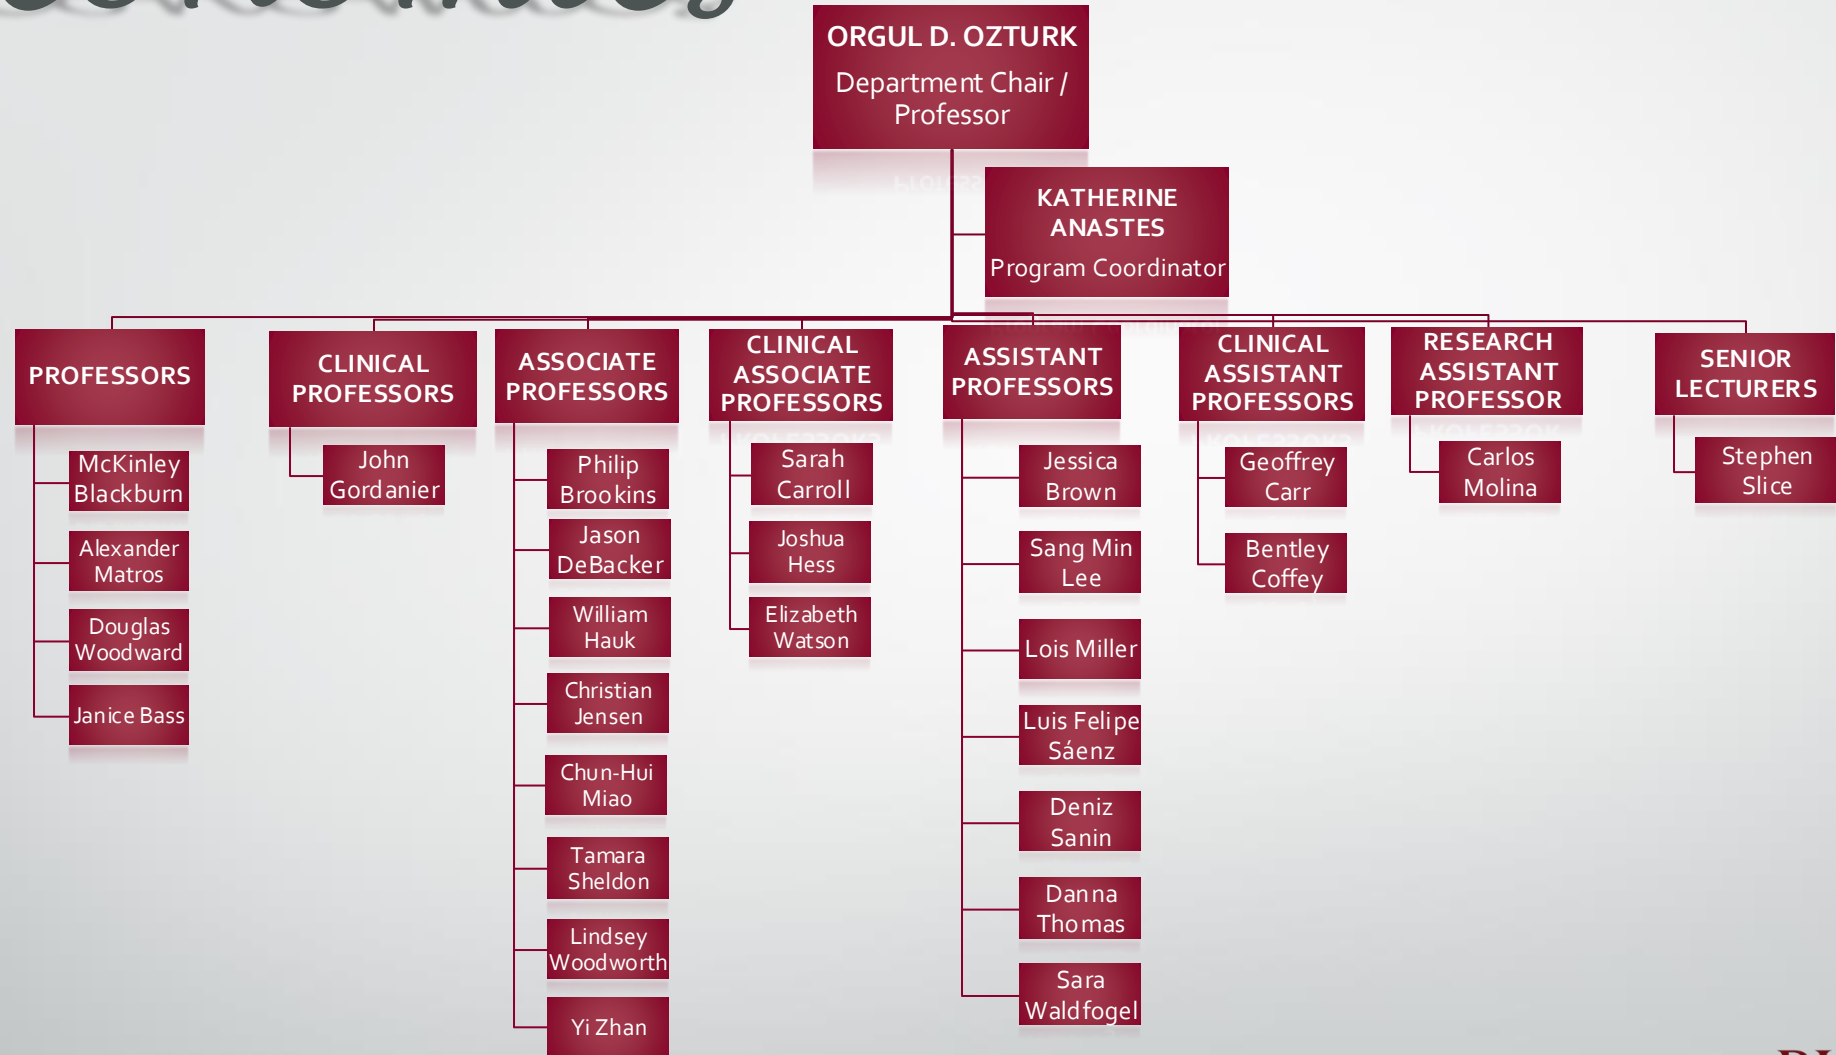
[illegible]

ORGUL D. OZTURK
Department Chair / Professor

KATHERINE ANASTES
Program Coordinator

PROFESSORS
McKinley Blackburn
Alexander Matros
Douglas Woodward
Janice Bass

CLINICAL PROFESSORS
John Gordanier

ASSOCIATE PROFESSORS
Philip Brookins
Jason DeBacker
William Hauk
Christian Jensen
Chun-Hui Miao
Tamara Sheldon
Lindsey Woodworth
Yi Zhan

CLINICAL ASSOCIATE PROFESSORS
Sarah Carroll
Joshua Hess
Elizabeth Watson

ASSISTANT PROFESSORS
Jessica Brown
Sang Min Lee
Lois Miller
Luis Felipe Sáenz
Deniz Sanin
Danna Thomas
Sara Waldfogel

CLINICAL ASSISTANT PROFESSORS
Geoffrey Carr
Bentley Coffey

RESEARCH ASSISTANT PROFESSOR
Carlos Molina

SENIOR LECTURERS
Stephen Slice